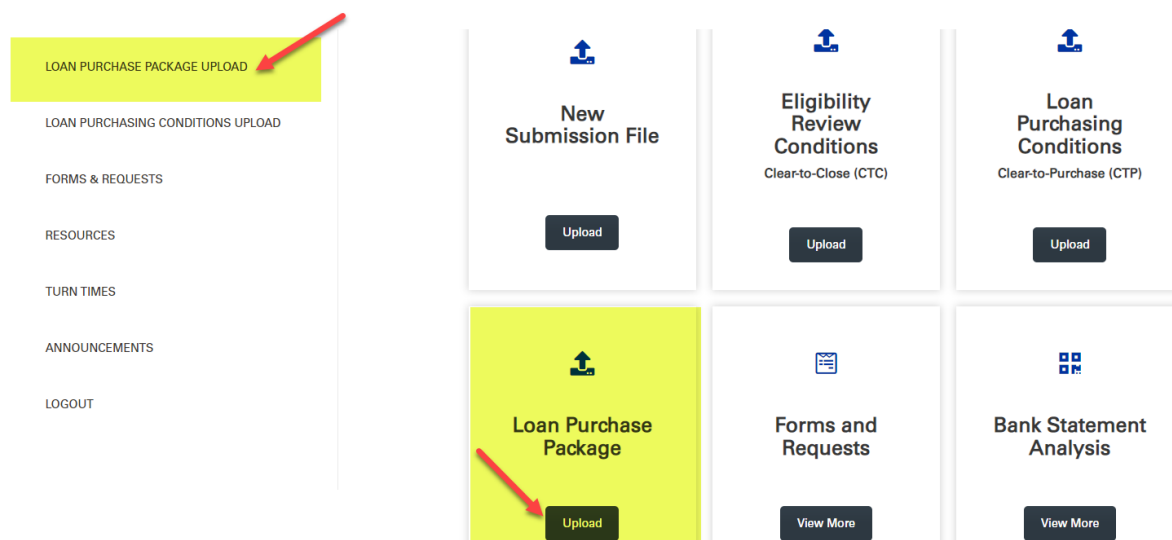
LOAN PURCHASE PACKAGE UPLOAD

LOAN PURCHASING CONDITIONS UPLOAD

FORMS & REQUESTS

RESOURCES

TURN TIMES

ANNOUNCEMENTS

LOGOUT

New Submission File

Upload

Eligibility Review Conditions

Clear-to-Close (CTC)

Upload

Loan Purchasing Conditions

Clear-to-Purchase (CTP)

Upload

Loan Purchase Package

Upload

Forms and Requests

View More

Bank Statement Analysis

View More